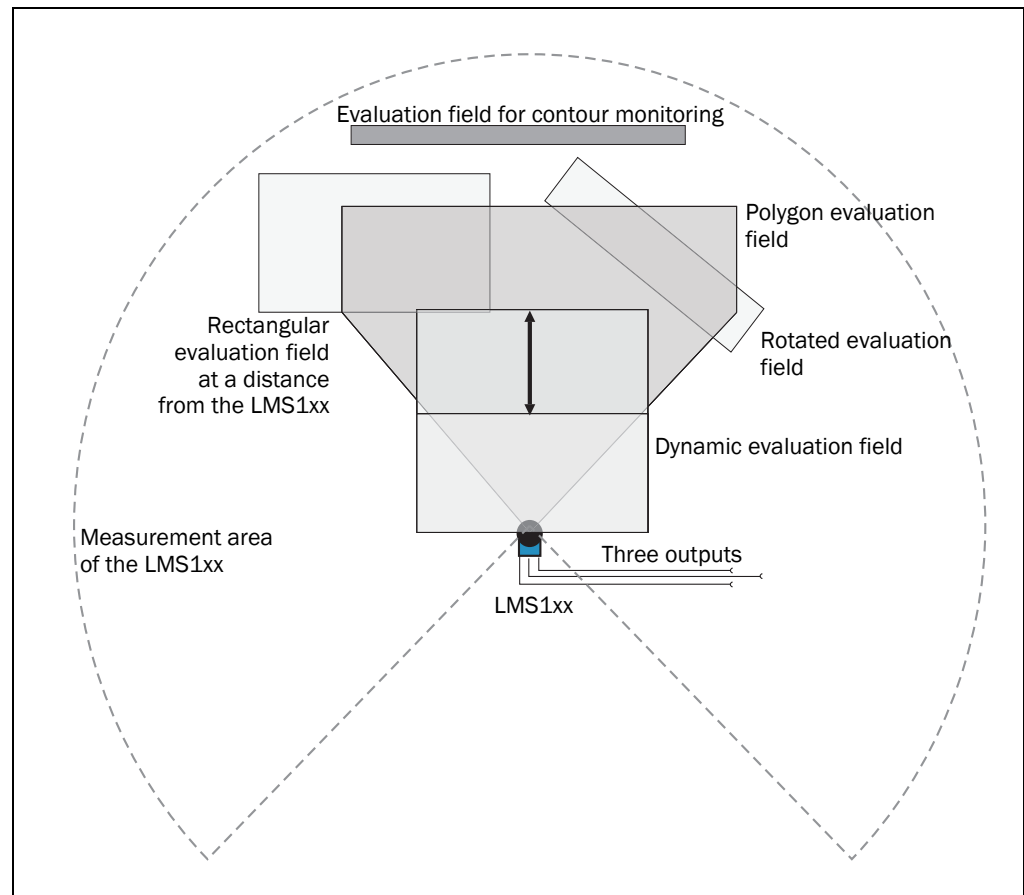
Evaluation field for contour monitoring

Polygon evaluation field

Rectangular evaluation field at a distance from the LMS1xx

Rotated evaluation field

Dynamic evaluation field

Measurement area of the LMS1xx

Three outputs

LMS1xx